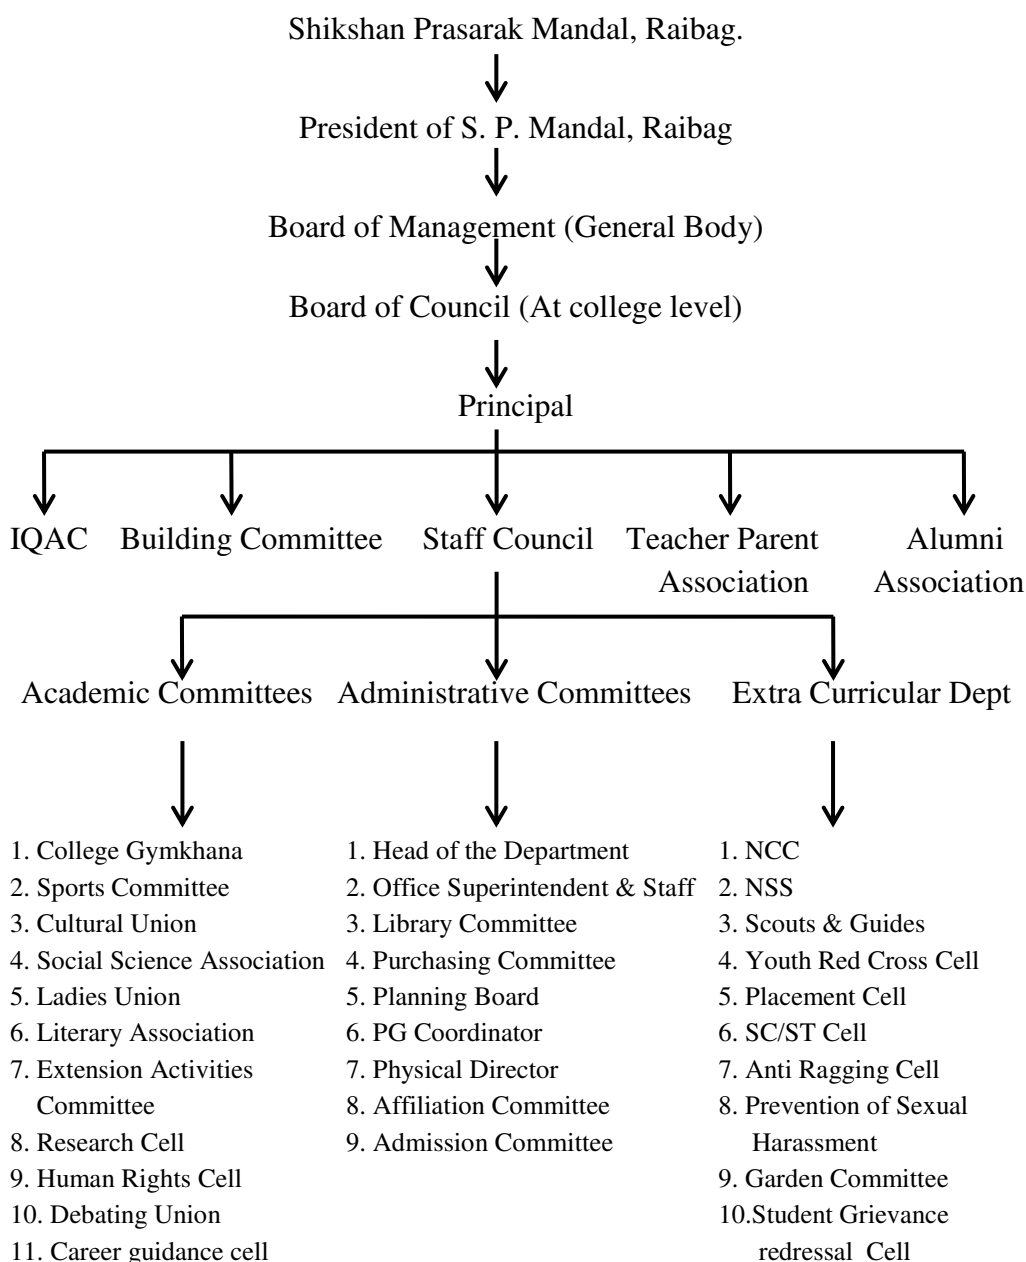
Shikshan Prasarak Mandal, Raibag.

President of S. P. Mandal, Raibag

Board of Management (General Body)

Board of Council (At college level)

Principal

IQAC

Building Committee

Staff Council

Teacher Parent Association

Alumni Association

Academic Committees

Administrative Committees

Extra Curricular Dept

1. College Gymkhana
2. Sports Committee
3. Cultural Union
4. Social Science Association
5. Ladies Union
6. Literary Association
7. Extension Activities Committee
8. Research Cell
9. Human Rights Cell
10. Debating Union
11. Career guidance cell

1. Head of the Department
2. Office Superintendent & Staff
3. Library Committee
4. Purchasing Committee
5. Planning Board
6. PG Coordinator
7. Physical Director
8. Affiliation Committee
9. Admission Committee

1. NCC
2. NSS
3. Scouts & Guides
4. Youth Red Cross Cell
5. Placement Cell
6. SC/ST Cell
7. Anti Ragging Cell
8. Prevention of Sexual Harassment
9. Garden Committee
10.Student Grievance redressal Cell